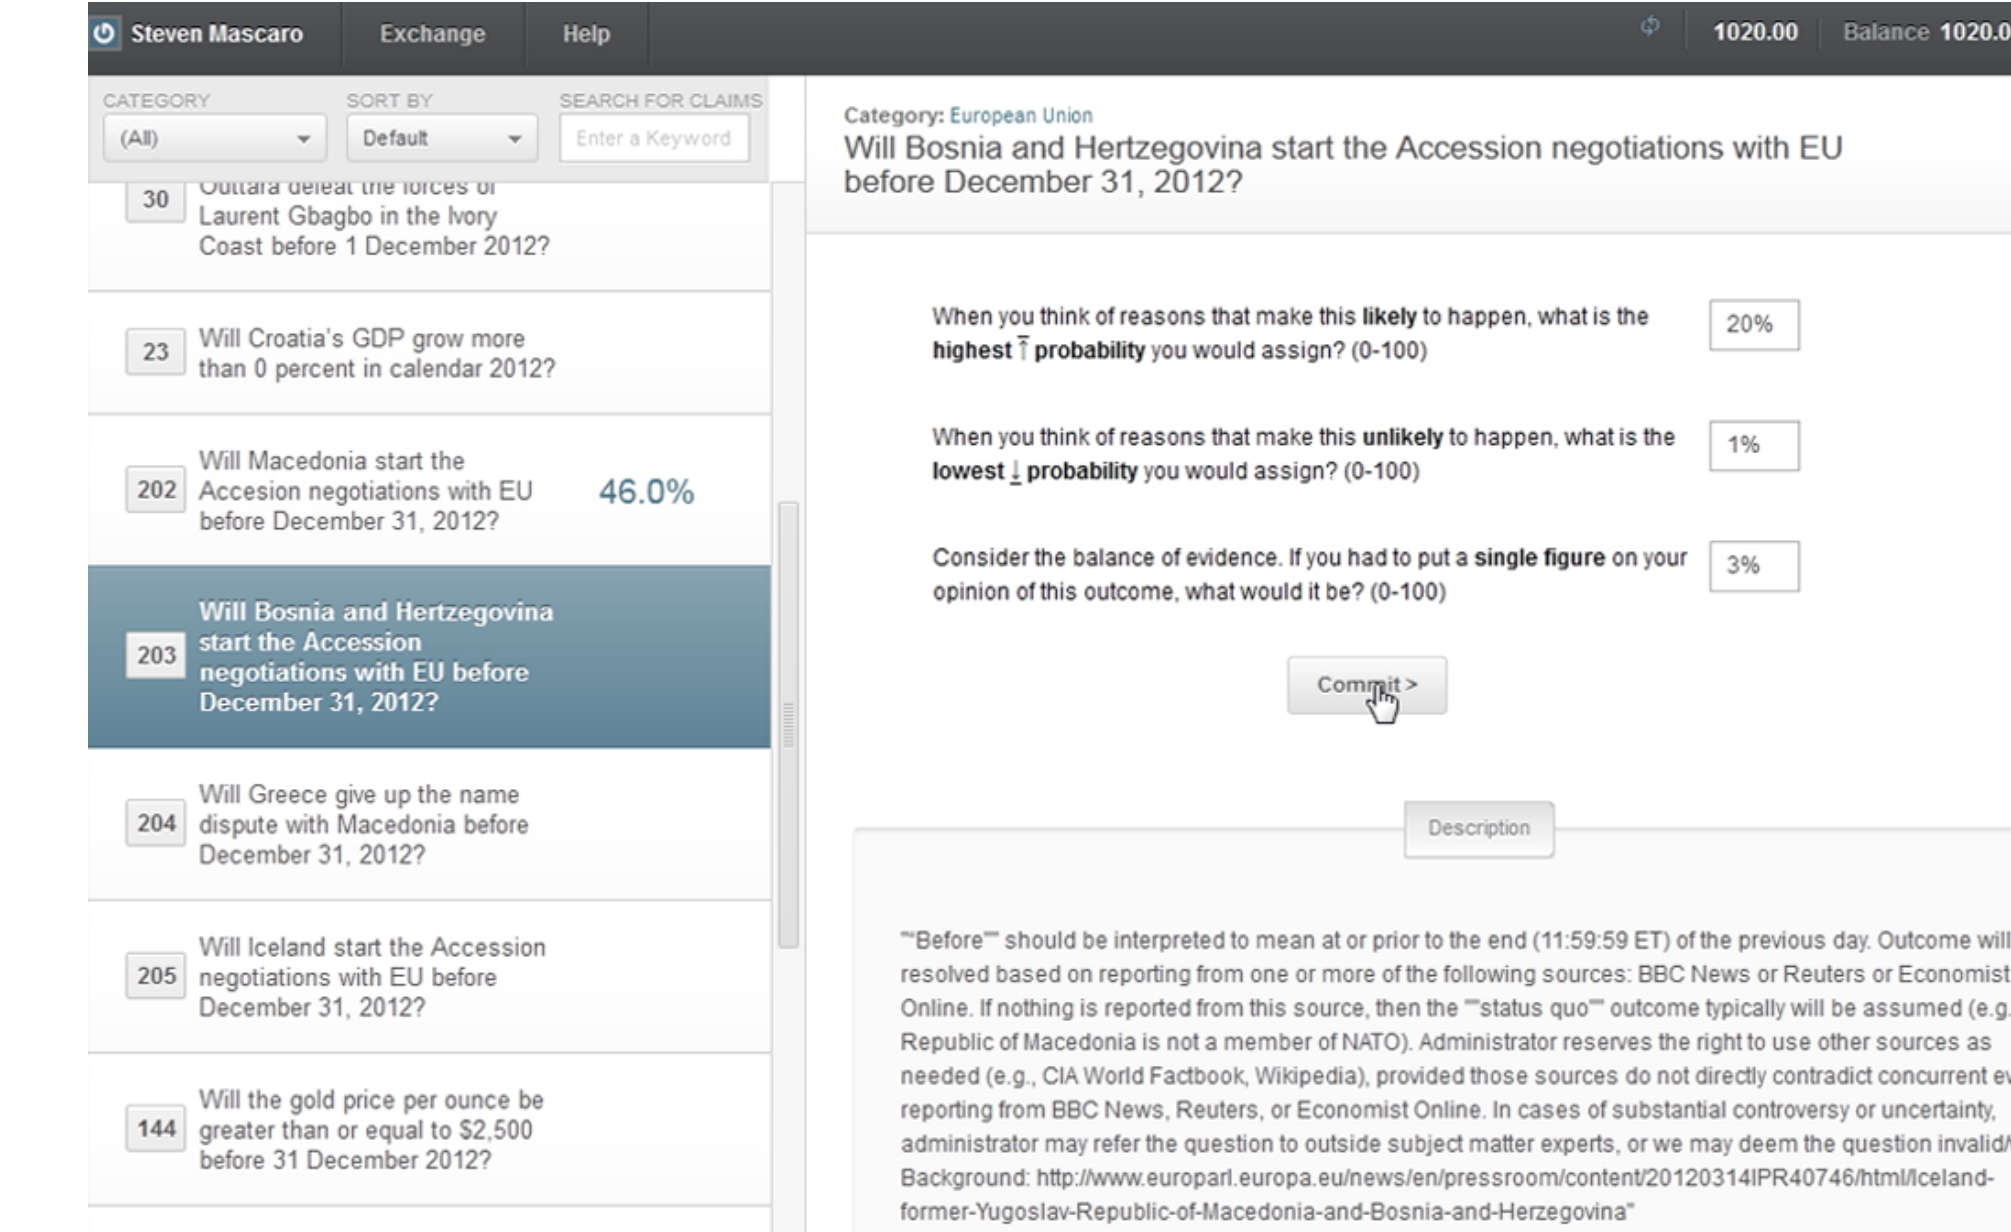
Steven Mascaro Exchange Help

1020.00 Balance 1020.0

CATEGORY
(All)

SORT BY
Default

SEARCH FOR CLAIMS
Enter a Keyword

30 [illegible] Laurent Gbagbo in the Ivory Coast before 1 December 2012?

23 Will Croatia's GDP grow more than 0 percent in calendar 2012?

202 Will Macedonia start the Accesion negotiations with EU before December 31, 2012? 46.0%

203 Will Bosnia and Hertzegovina start the Accession negotiations with EU before December 31, 2012?

204 Will Greece give up the name dispute with Macedonia before December 31, 2012?

205 Will Iceland start the Accession negotiations with EU before December 31, 2012?

144 Will the gold price per ounce be greater than or equal to $2,500 before 31 December 2012?

Category: European Union
Will Bosnia and Hertzegovina start the Accession negotiations with EU before December 31, 2012?

When you think of reasons that make this **likely** to happen, what is the **highest ↑ probability** you would assign? (0-100) 20%

When you think of reasons that make this **unlikely** to happen, what is the **lowest ↓ probability** you would assign? (0-100) 1%

Consider the balance of evidence. If you had to put a **single figure** on your opinion of this outcome, what would it be? (0-100) 3%

Commit >

Description

""Before"" should be interpreted to mean at or prior to the end (11:59:59 ET) of the previous day. Outcome will resolved based on reporting from one or more of the following sources: BBC News or Reuters or Economist Online. If nothing is reported from this source, then the ""status quo"" outcome typically will be assumed (e.g. Republic of Macedonia is not a member of NATO). Administrator reserves the right to use other sources as needed (e.g., CIA World Factbook, Wikipedia), provided those sources do not directly contradict concurrent ev reporting from BBC News, Reuters, or Economist Online. In cases of substantial controversy or uncertainty, administrator may refer the question to outside subject matter experts, or we may deem the question invalid/ Background: http://www.europarl.europa.eu/news/en/pressroom/content/20120314IPR40746/html/Iceland-former-Yugoslav-Republic-of-Macedonia-and-Bosnia-and-Herzegovina"